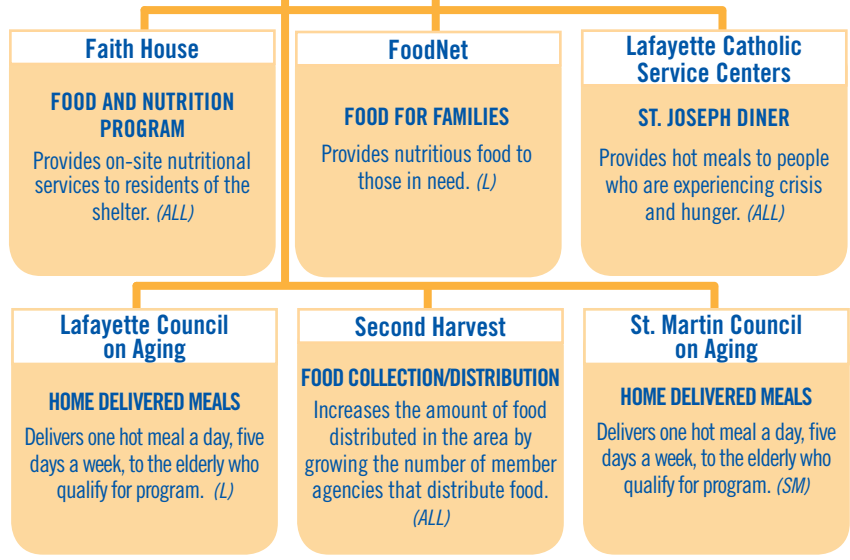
Faith House

FOOD AND NUTRITION PROGRAM

Provides on-site nutritional services to residents of the shelter. (ALL)

FoodNet

FOOD FOR FAMILIES

Provides nutritious food to those in need. (L)

Lafayette Catholic Service Centers

ST. JOSEPH DINER

Provides hot meals to people who are experiencing crisis and hunger. (ALL)

Lafayette Council on Aging

HOME DELIVERED MEALS

Delivers one hot meal a day, five days a week, to the elderly who qualify for program. (L)

Second Harvest

FOOD COLLECTION/DISTRIBUTION

Increases the amount of food distributed in the area by growing the number of member agencies that distribute food. (ALL)

St. Martin Council on Aging

HOME DELIVERED MEALS

Delivers one hot meal a day, five days a week, to the elderly who qualify for program. (SM)